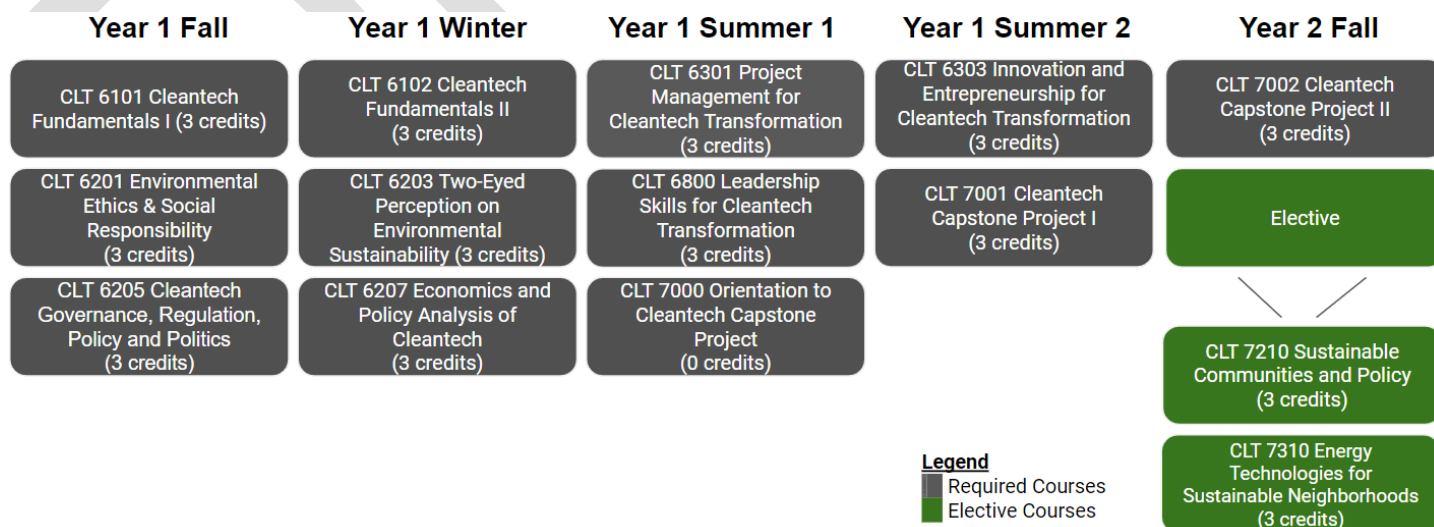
Year 1 Fall

CLT 6101 Cleantech Fundamentals I (3 credits)

CLT 6201 Environmental Ethics & Social Responsibility (3 credits)

CLT 6205 Cleantech Governance, Regulation, Policy and Politics (3 credits)

Year 1 Winter

CLT 6102 Cleantech Fundamentals II (3 credits)

CLT 6203 Two-Eyed Perception on Environmental Sustainability (3 credits)

CLT 6207 Economics and Policy Analysis of Cleantech (3 credits)

Year 1 Summer 1

CLT 6301 Project Management for Cleantech Transformation (3 credits)

CLT 6800 Leadership Skills for Cleantech Transformation (3 credits)

CLT 7000 Orientation to Cleantech Capstone Project (0 credits)

Year 1 Summer 2

CLT 6303 Innovation and Entrepreneurship for Cleantech Transformation (3 credits)

CLT 7001 Cleantech Capstone Project I (3 credits)

Year 2 Fall

CLT 7002 Cleantech Capstone Project II (3 credits)

Elective

CLT 7210 Sustainable Communities and Policy (3 credits)

CLT 7310 Energy Technologies for Sustainable Neighborhoods (3 credits)

Legend
Required Courses
Elective Courses